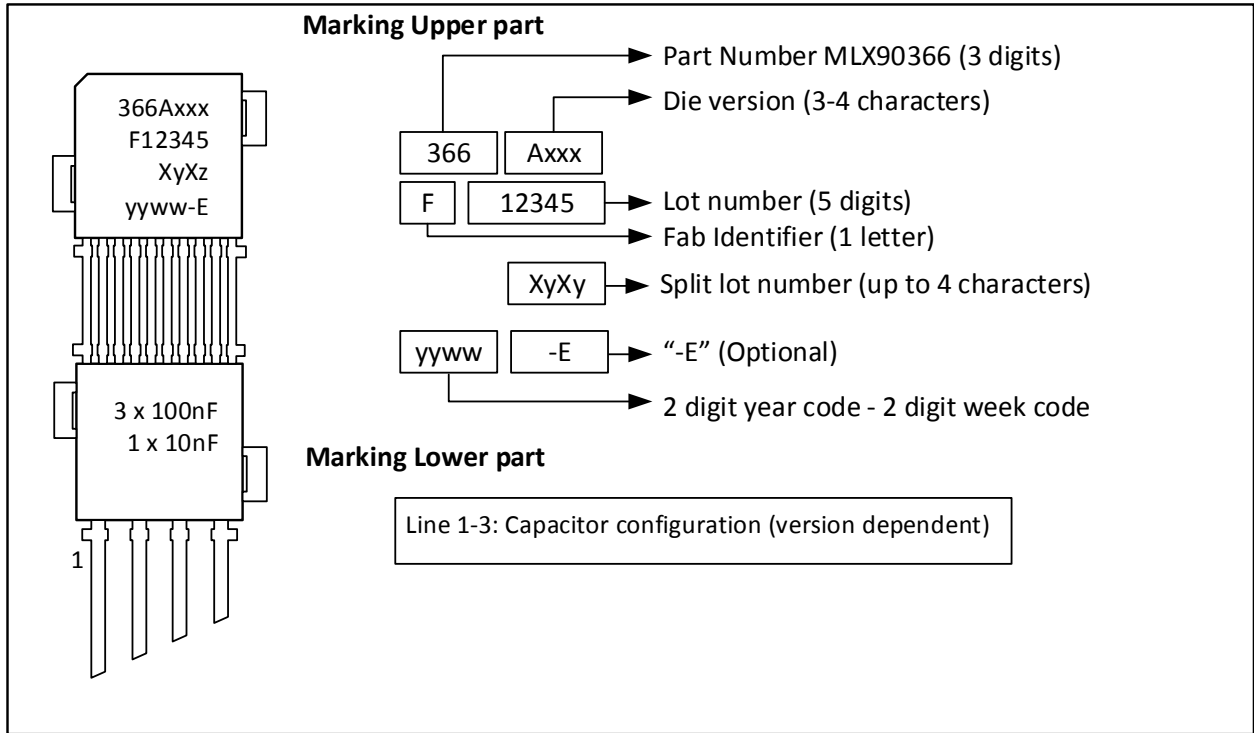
366Axxx
F12345
XyXz
yyww-E

3 x 100nF
1 x 10nF

1

Marking Upper part

Part Number MLX90366 (3 digits)

Die version (3-4 characters)

366 Axxx

F 12345 Lot number (5 digits)

Fab Identifier (1 letter)

XyXy Split lot number (up to 4 characters)

yyww -E “-E” (Optional)

2 digit year code - 2 digit week code

Marking Lower part

Line 1-3: Capacitor configuration (version dependent)